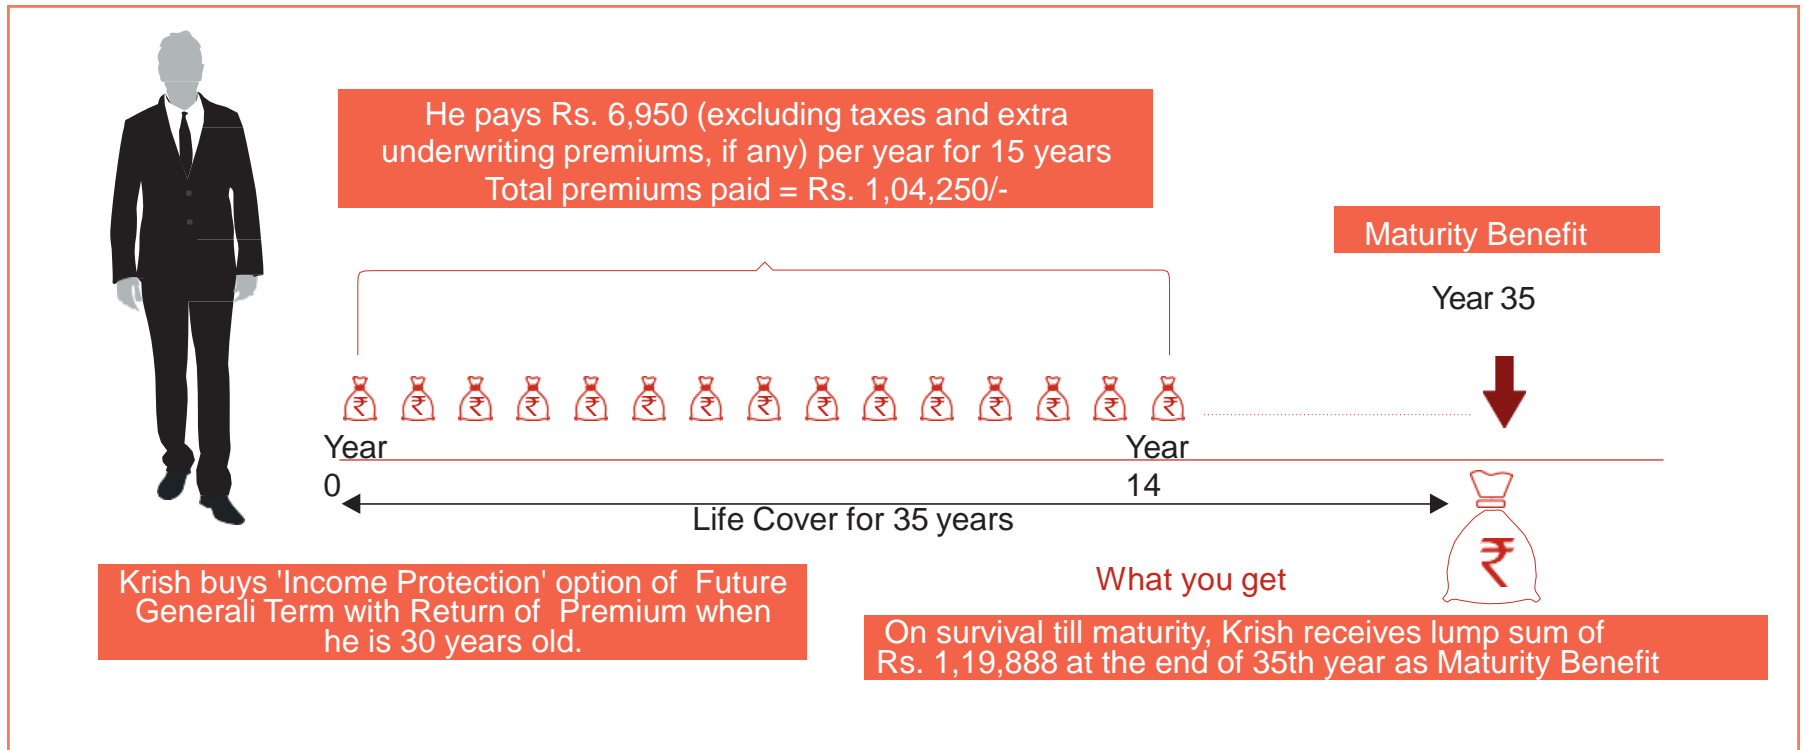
He pays Rs. 6,950 (excluding taxes and extra underwriting premiums, if any) per year for 15 years
Total premiums paid = Rs. 1,04,250/-

Maturity Benefit

Year 35

₹ ₹ ₹ ₹ ₹ ₹ ₹ ₹ ₹ ₹ ₹ ₹ ₹ ₹ ₹

Year 0

Year 14

Life Cover for 35 years

₹

Krish buys 'Income Protection' option of Future Generali Term with Return of Premium when he is 30 years old.

What you get

On survival till maturity, Krish receives lump sum of Rs. 1,19,888 at the end of 35th year as Maturity Benefit